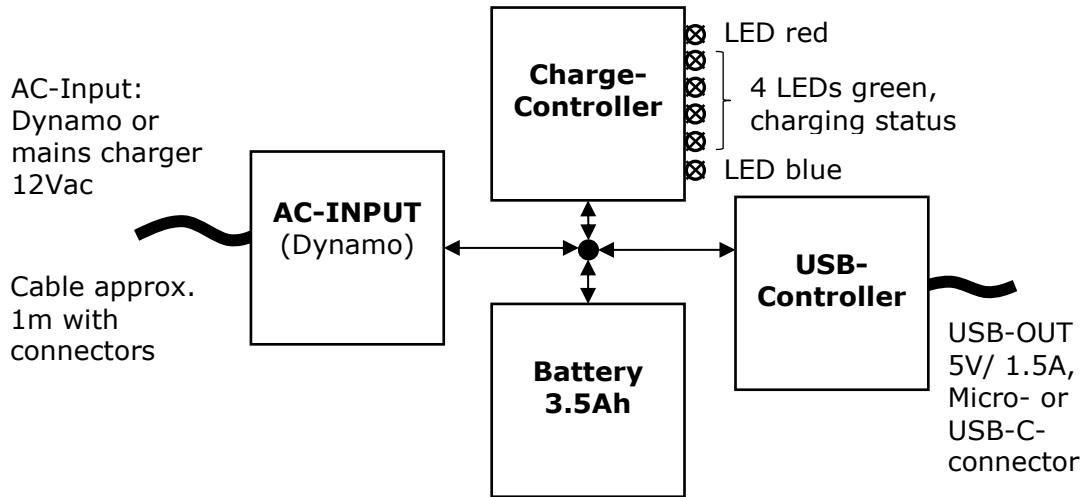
AC-Input:
Dynamo or
mains charger
12Vac

Cable approx.
1m with
connectors

AC-INPUT
(Dynamo)

Charge-
Controller

LED red

4 LEDs green,
charging status

LED blue

Battery
3.5Ah

USB-
Controller

USB-OUT
5V/ 1.5A,
Micro- or
USB-C-
connector